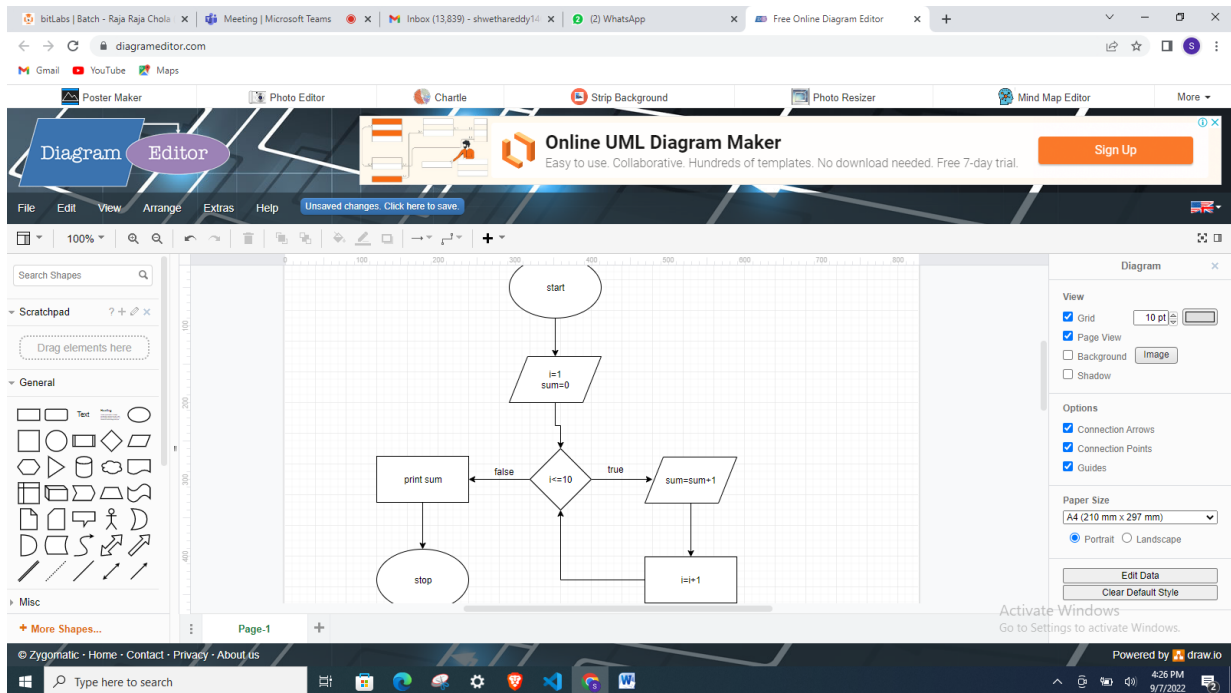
bitLabs | Batch - Raja Raja Chola ×   Meeting | Microsoft Teams ×   Inbox (13,839) - shwethareddy14 ×   (2) WhatsApp ×   Free Online Diagram Editor ×   +

diagrameditor.com

Gmail   YouTube   Maps

Poster Maker   Photo Editor   Chartle   Strip Background   Photo Resizer   Mind Map Editor   More

Diagram Editor

Online UML Diagram Maker
Easy to use. Collaborative. Hundreds of templates. No download needed. Free 7-day trial.
Sign Up

File   Edit   View   Arrange   Extras   Help   Unsaved changes. Click here to save.

100%

Search Shapes

Scratchpad

Drag elements here

General

Text

Misc

+ More Shapes...

100   200   300   400   500   600   700   800

start

i=1
sum=0

i<=10

false

true

print sum

sum=sum+1

stop

i=i+1

Page-1

Diagram

View
Grid   10 pt
Page View
Background   Image
Shadow

Options
Connection Arrows
Connection Points
Guides

Paper Size
A4 (210 mm x 297 mm)
Portrait   Landscape

Edit Data
Clear Default Style

Activate Windows
Go to Settings to activate Windows.

© Zygomatic · Home · Contact · Privacy · About us   Powered by draw.io

Type here to search

4:26 PM
9/7/2022